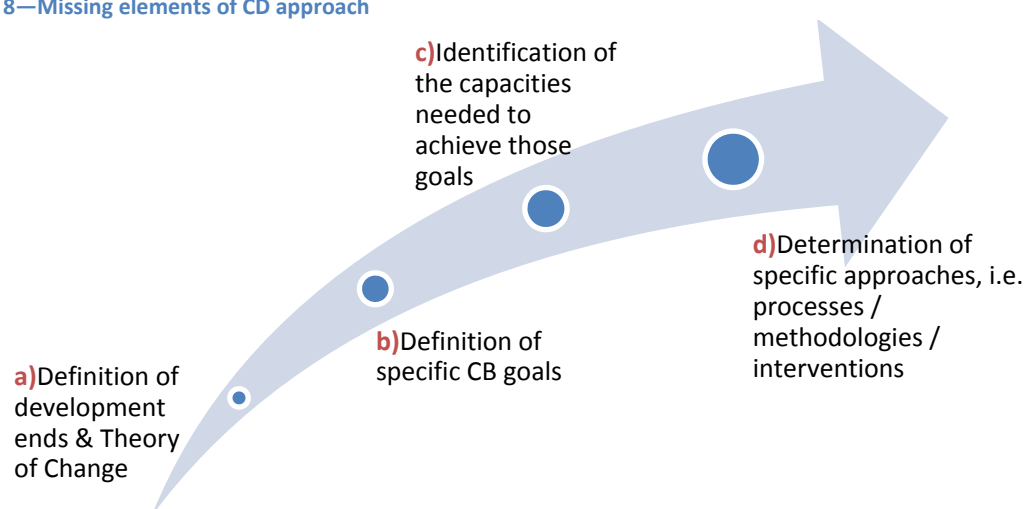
8—Missing elements of CD approach

c)Identification of the capacities needed to achieve those goals

d)Determination of specific approaches, i.e. processes / methodologies / interventions

b)Definition of specific CB goals

a)Definition of development ends & Theory of Change